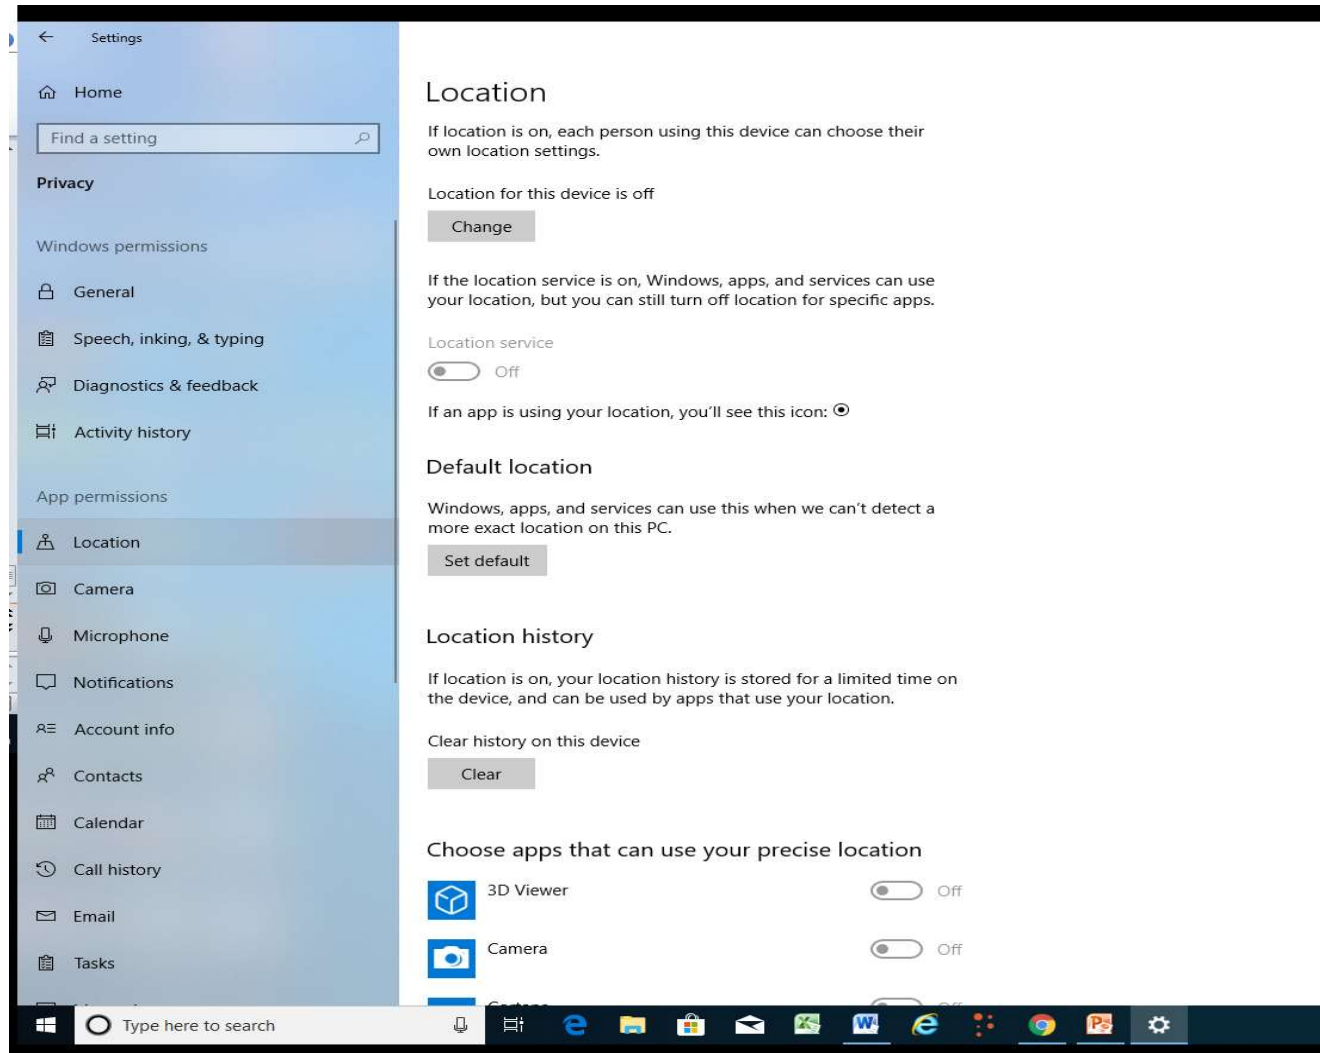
Settings

Home

Find a setting

Privacy

Windows permissions

General

Speech, inking, & typing

Diagnostics & feedback

Activity history

App permissions

Location

Camera

Microphone

Notifications

Account info

Contacts

Calendar

Call history

Email

Tasks

Location

If location is on, each person using this device can choose their own location settings.

Location for this device is off

Change

If the location service is on, Windows, apps, and services can use your location, but you can still turn off location for specific apps.

Location service

Off

If an app is using your location, you'll see this icon: ⦿

Default location

Windows, apps, and services can use this when we can't detect a more exact location on this PC.

Set default

Location history

If location is on, your location history is stored for a limited time on the device, and can be used by apps that use your location.

Clear history on this device

Clear

Choose apps that can use your precise location

3D Viewer

Off

Camera

Off

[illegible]

Type here to search